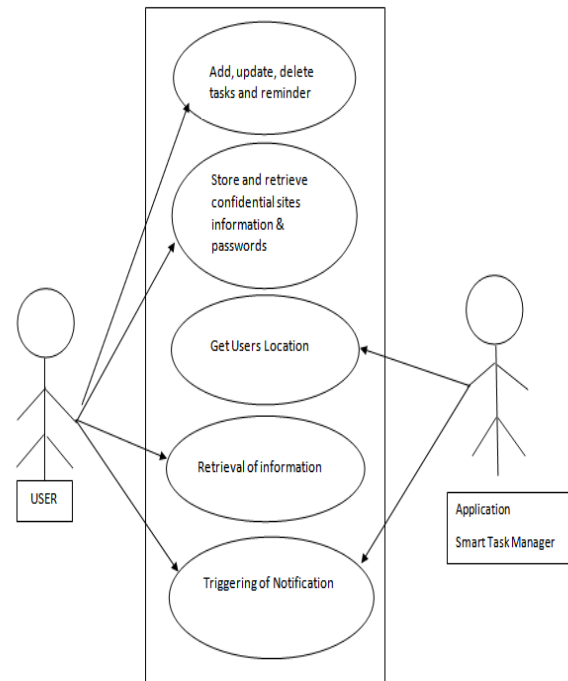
Add, update, delete tasks and reminder

Store and retrieve confidential sites information & passwords

Get Users Location

Retrieval of information

Triggering of Notification

USER

Application

Smart Task Manager